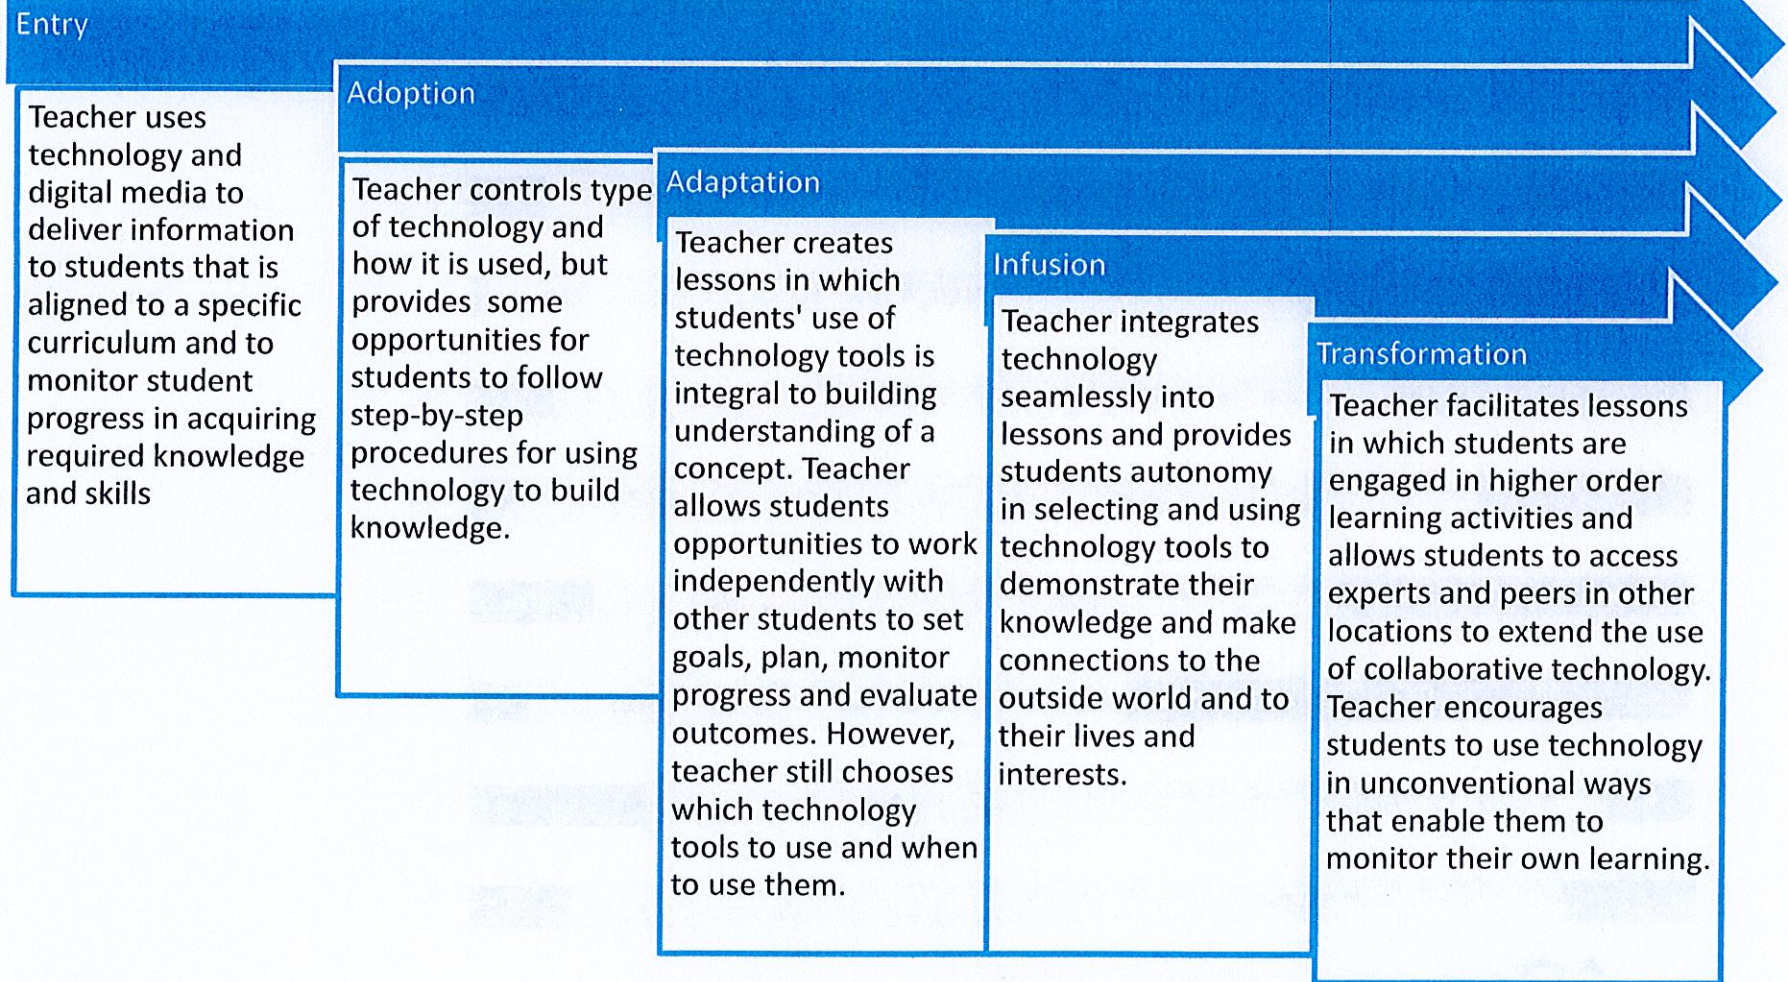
Entry

Teacher uses technology and digital media to deliver information to students that is aligned to a specific curriculum and to monitor student progress in acquiring required knowledge and skills

Adoption

Teacher controls type of technology and how it is used, but provides some opportunities for students to follow step-by-step procedures for using technology to build knowledge.

Adaptation

Teacher creates lessons in which students' use of technology tools is integral to building understanding of a concept. Teacher allows students opportunities to work independently with other students to set goals, plan, monitor progress and evaluate outcomes. However, teacher still chooses which technology tools to use and when to use them.

Infusion

Teacher integrates technology seamlessly into lessons and provides students autonomy in selecting and using technology tools to demonstrate their knowledge and make connections to the outside world and to their lives and interests.

Transformation

Teacher facilitates lessons in which students are engaged in higher order learning activities and allows students to access experts and peers in other locations to extend the use of collaborative technology. Teacher encourages students to use technology in unconventional ways that enable them to monitor their own learning.